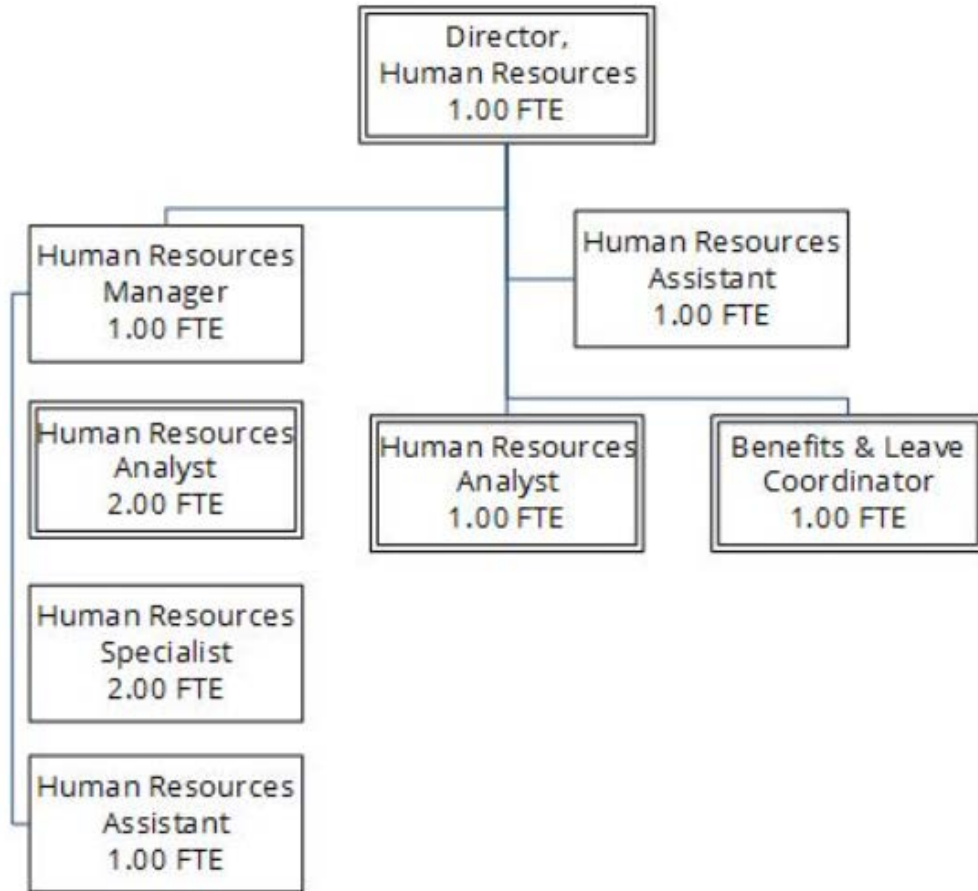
Director, Human Resources 1.00 FTE

Human Resources Manager 1.00 FTE

Human Resources Assistant 1.00 FTE

Human Resources Analyst 2.00 FTE

Human Resources Analyst 1.00 FTE

Benefits & Leave Coordinator 1.00 FTE

Human Resources Specialist 2.00 FTE

Human Resources Assistant 1.00 FTE